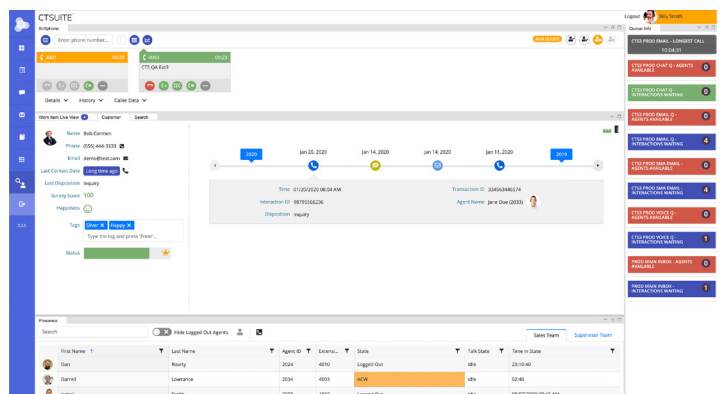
CTSUITE

Logout Billy Smith

Softphone

Enter phone number...

3007 00:25

4002 03:23

CTS QA Ext3

Details History Caller Data

Work Item Live View Customer Search

Name Bob Cormen
Phone (555) 444-3333
Email demo@test.com
Last Contact Date Long time ago
Last Disposition Inquiry
Survey Score 100
Happiness

Tags Silver Happy
Type the tag and press 'Enter'...

Status

2020 Jan 20, 2020 Jan 14, 2020 Jan 14, 2020 Jan 11, 2020 2019

Time 01/20/2020 08:04 AM
Interaction ID 98793556236
Disposition Inquiry
Transaction ID 334565446574
Agent Name Jane Doe (2033)

Presence

Search

Hide Logged Out Agents

Sales Team Supervisor Team

| First Name | Last Name | Agent ID | Extensi... | State | Talk State | Time in State |
|---|---|---|---|---|---|---|
| Dan | Rourty | 2024 | 4010 | Logged Out | Idle | 23:10:40 |
| Darrell | Lowrance | 2034 | 4003 | ACW | Idle | 02:40 |

Queue Info

CTS3 PROD EMAIL - LONGEST CALL
10:04:31

CTS3 PROD CHAT Q - AGENTS AVAILABLE 0

CTS3 PROD CHAT Q - INTERACTIONS WAITING 0

CTS3 PROD EMAIL Q - AGENTS AVAILABLE 0

CTS3 PROD EMAIL Q - INTERACTIONS WAITING 4

CTS3 PROD SMA EMAIL - AGENTS AVAILABLE 0

CTS3 PROD SMA EMAIL - INTERACTIONS WAITING 4

CTS3 PROD VOICE Q - AGENTS AVAILABLE 0

CTS3 PROD VOICE Q - INTERACTIONS WAITING 1

PROD MAIN INBOX - AGENTS AVAILABLE 0

PROD MAIN INBOX - INTERACTIONS WAITING 0